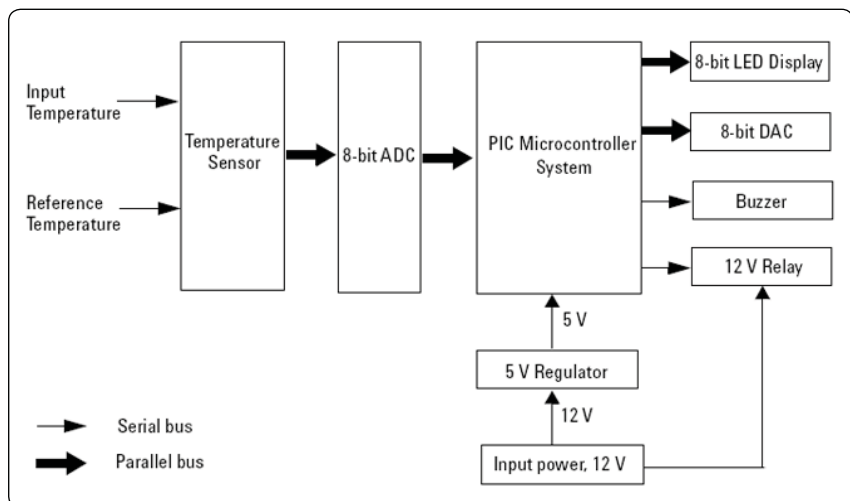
Input Temperature

Reference Temperature

Temperature Sensor

8-bit ADC

PIC Microcontroller System

8-bit LED Display

8-bit DAC

Buzzer

12 V Relay

5 V

5 V Regulator

12 V

Input power, 12 V

Serial bus

Parallel bus